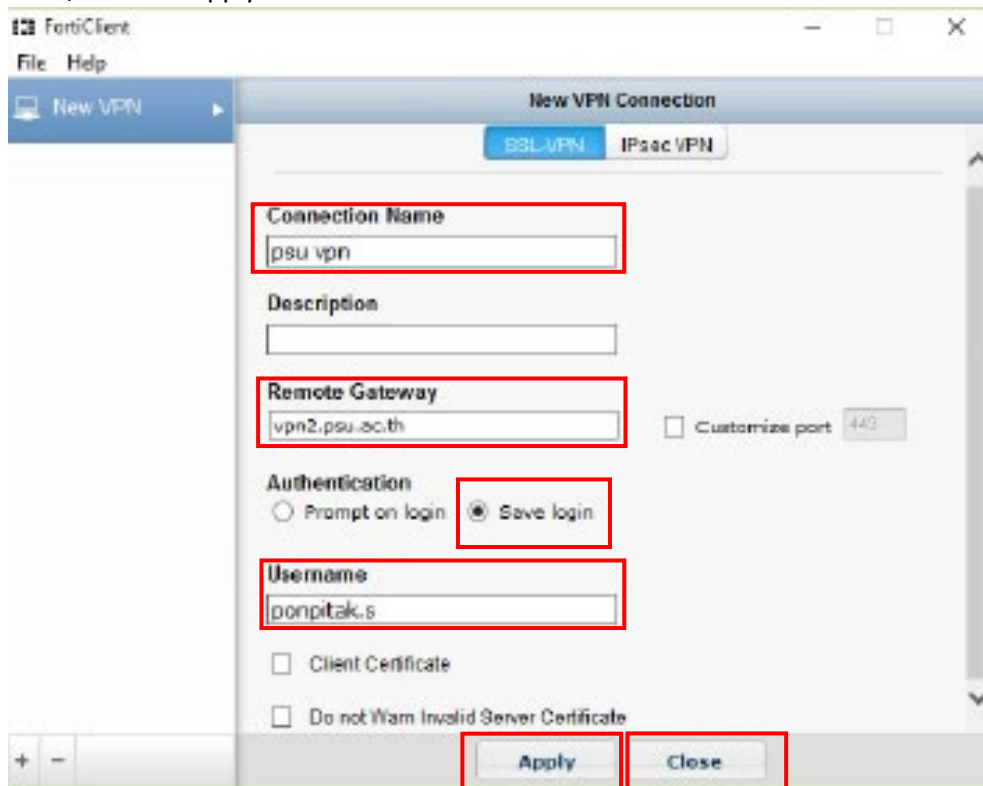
FortiClient
File Help
New VPN
New VPN Connection
SSL-VPN IPsec VPN
Connection Name
psu vpn
Description
Remote Gateway
vpn2.psu.ac.th
Customize port 443
Authentication
Prompt on login
Save login
Username
ponpitak.s
Client Certificate
Do not Warn Invalid Server Certificate
+ −
Apply
Close